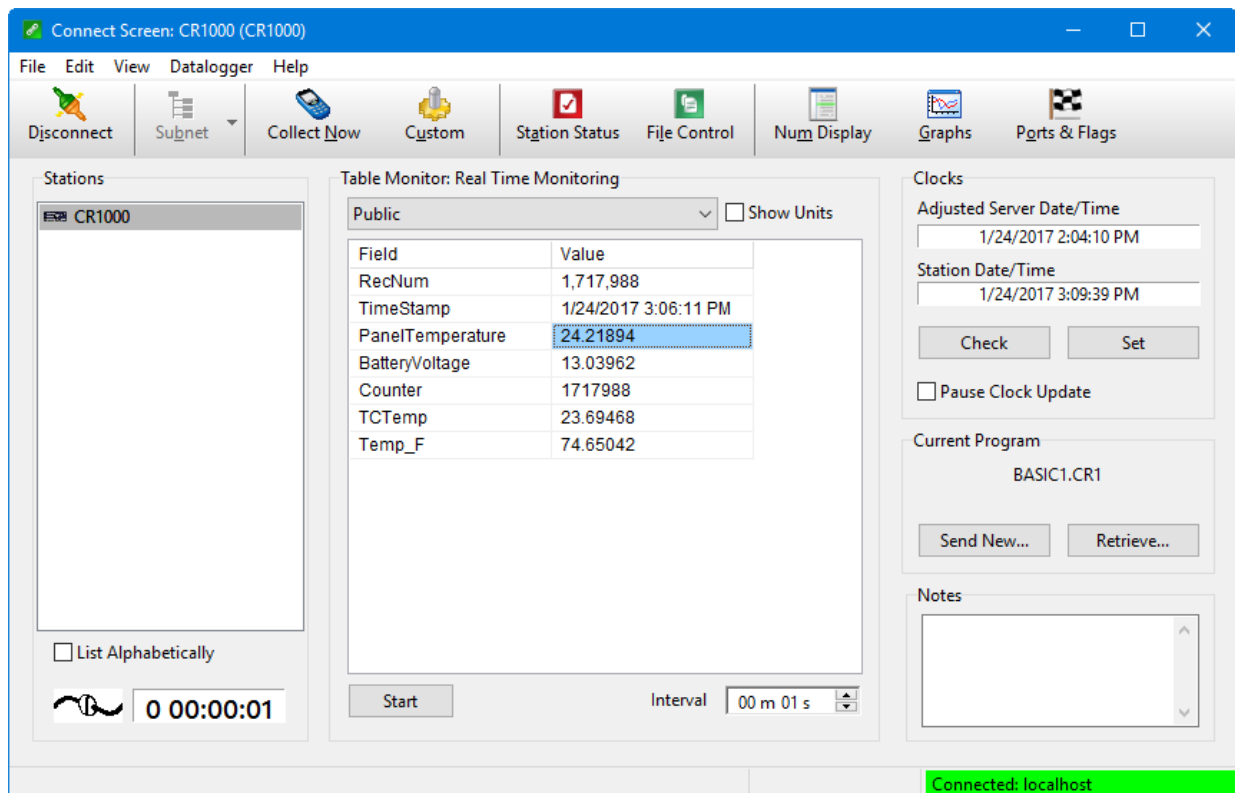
Connect Screen: CR1000 (CR1000)

File Edit View Datalogger Help

Disconnect Subnet Collect Now Custom Station Status File Control Num Display Graphs Ports & Flags

Stations

CR1000

List Alphabetically

0 00:00:01

Table Monitor: Real Time Monitoring

Public

Show Units

| Field | Value |
|---|---|
| RecNum | 1,717,988 |
| TimeStamp | 1/24/2017 3:06:11 PM |
| PanelTemperature | 24.21894 |
| BatteryVoltage | 13.03962 |
| Counter | 1717988 |
| TCTemp | 23.69468 |
| Temp_F | 74.65042 |

Start

Interval 00 m 01 s

Clocks

Adjusted Server Date/Time

1/24/2017 2:04:10 PM

Station Date/Time

1/24/2017 3:09:39 PM

Check Set

Pause Clock Update

Current Program

BASIC1.CR1

Send New... Retrieve...

Notes

Connected: localhost